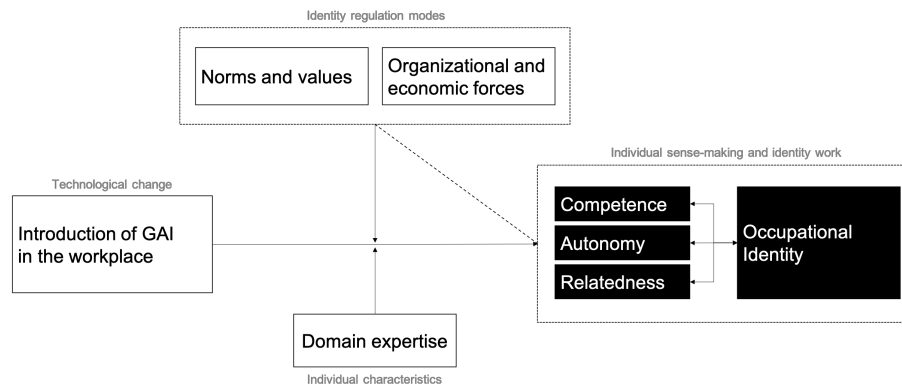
Identity regulation modes

Norms and values

Organizational and economic forces

Technological change

Introduction of GAI in the workplace

Individual sense-making and identity work

Competence

Autonomy

Relatedness

Occupational Identity

Domain expertise

Individual characteristics